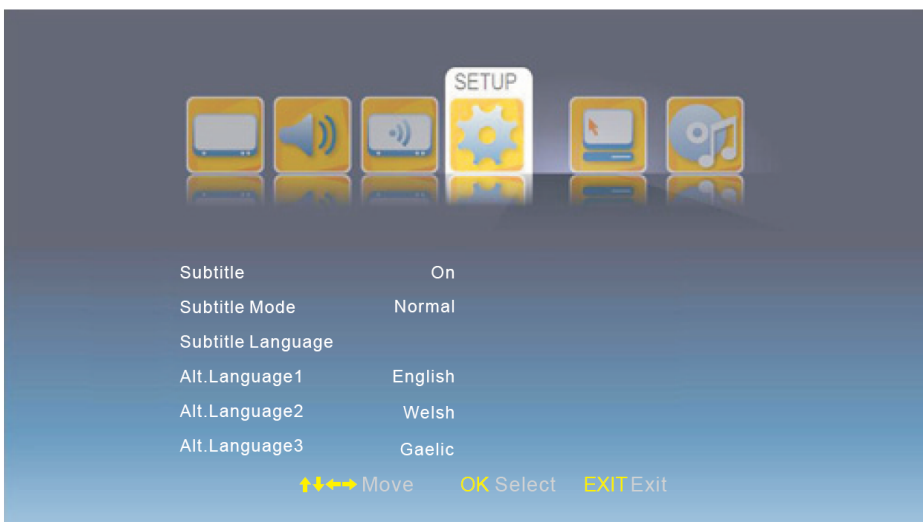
SETUP

| | |
|---|---|
| Subtitle | On |
| Subtitle Mode | Normal |
| Subtitle Language | |
| Alt.Language1 | English |
| Alt.Language2 | Welsh |
| Alt.Language3 | Gaelic |

↑↓←→ Move OK Select EXIT Exit